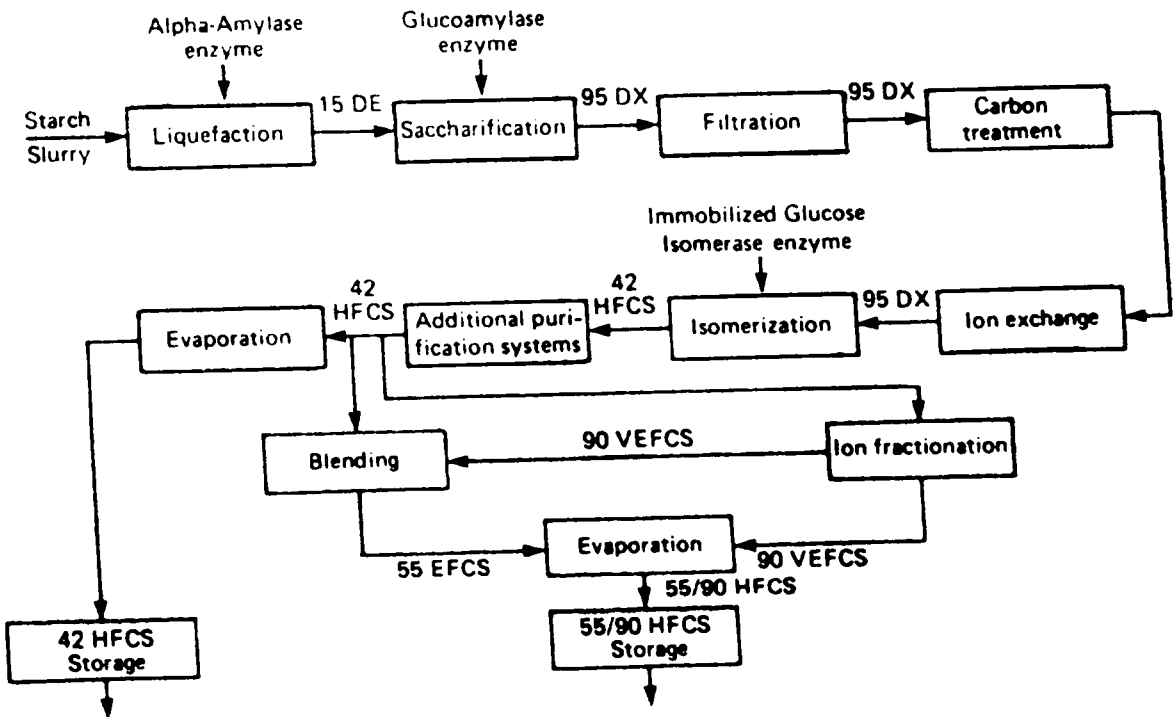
Alpha-Amylase enzyme

Glucoamylase enzyme

Starch Slurry

Liquefaction

15 DE

Saccharification

95 DX

Filtration

95 DX

Carbon treatment

Immobilized Glucose Isomerase enzyme

42 HFCS

42 HFCS

95 DX

Evaporation

Additional purification systems

Isomerization

Ion exchange

90 VEFCS

Blending

Ion fractionation

Evaporation

55 EFCS

90 VEFCS

55/90 HFCS

42 HFCS Storage

55/90 HFCS Storage